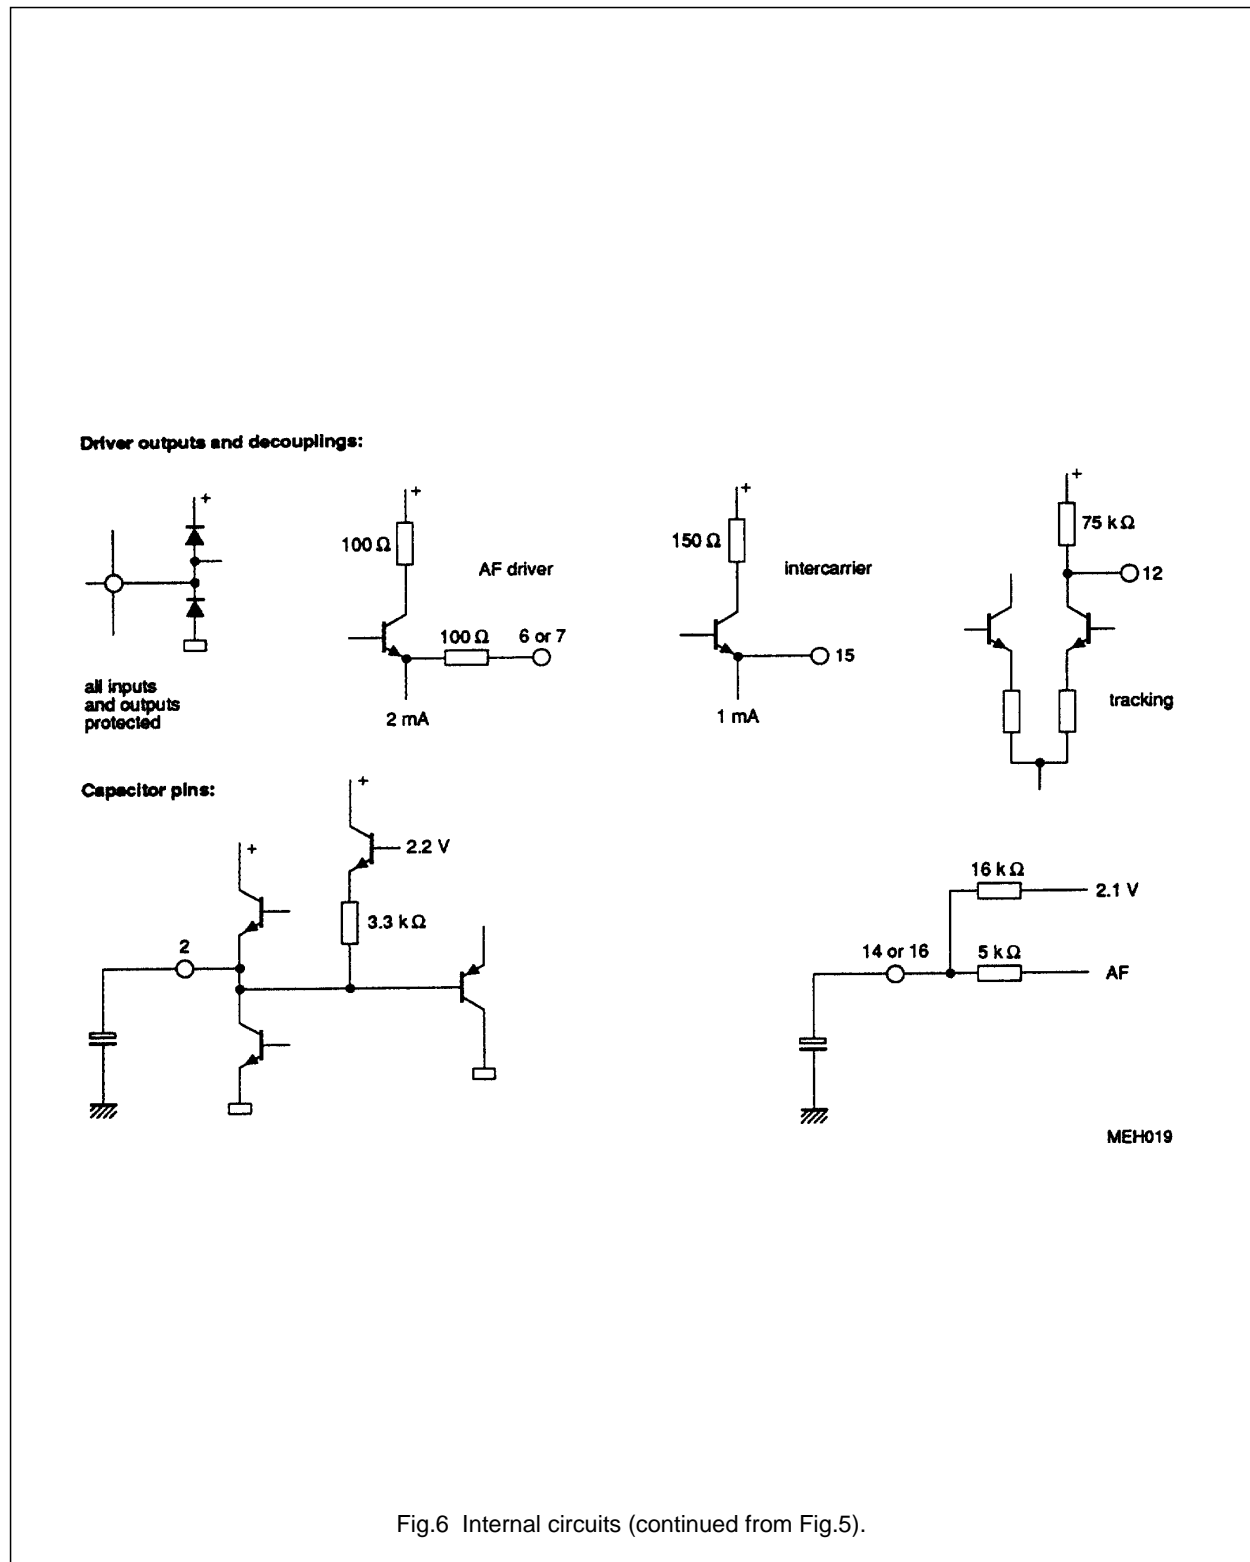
Driver outputs and decouplings:

+

all inputs and outputs protected

+

100 Ω

AF driver

100 Ω

6 or 7

2 mA

+

150 Ω

intercarrier

15

1 mA

+

75 k Ω

12

tracking

Capacitor pins:

+

2.2 V

+

3.3 k Ω

2

16 k Ω

2.1 V

14 or 16

5 k Ω

AF

MEH019

Fig.6 Internal circuits (continued from Fig.5).